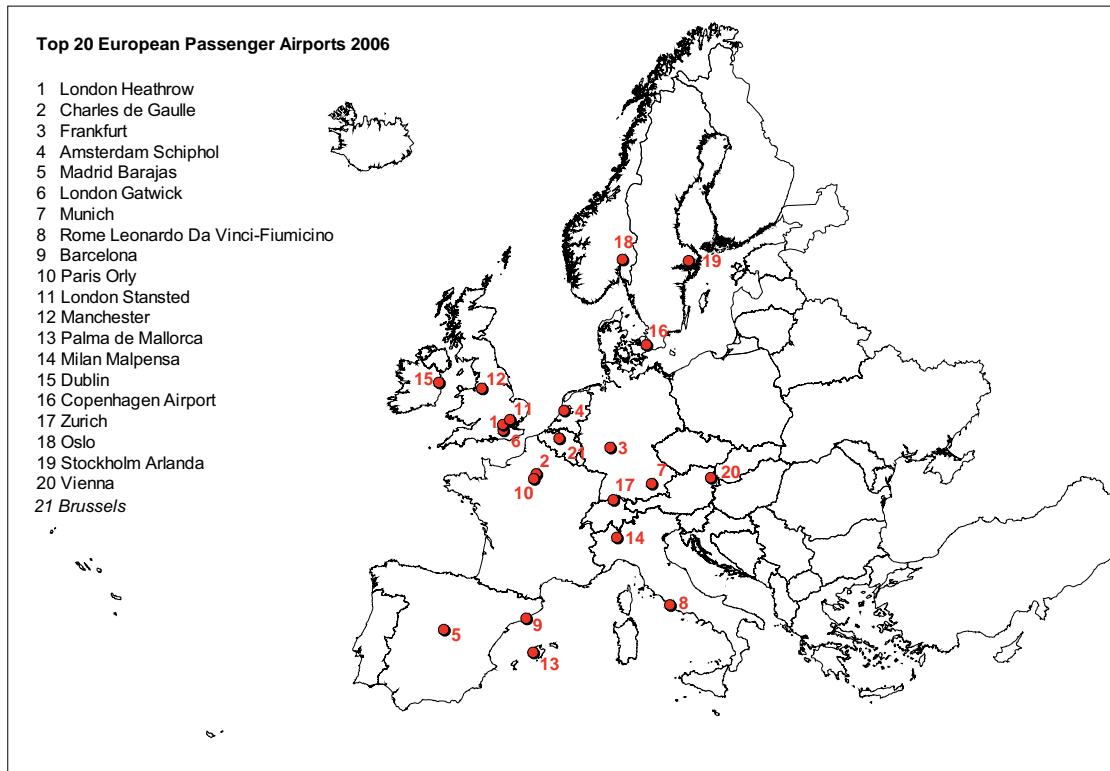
Top 20 European Passenger Airports 2006

1 London Heathrow
2 Charles de Gaulle
3 Frankfurt
4 Amsterdam Schiphol
5 Madrid Barajas
6 London Gatwick
7 Munich
8 Rome Leonardo Da Vinci-Fiumicino
9 Barcelona
10 Paris Orly
11 London Stansted
12 Manchester
13 Palma de Mallorca
14 Milan Malpensa
15 Dublin
16 Copenhagen Airport
17 Zurich
18 Oslo
19 Stockholm Arlanda
20 Vienna
*21 Brussels*

18
19
16
15
12
11
4
1
6
21
3
2
10
7
20
17
14
8
9
5
13